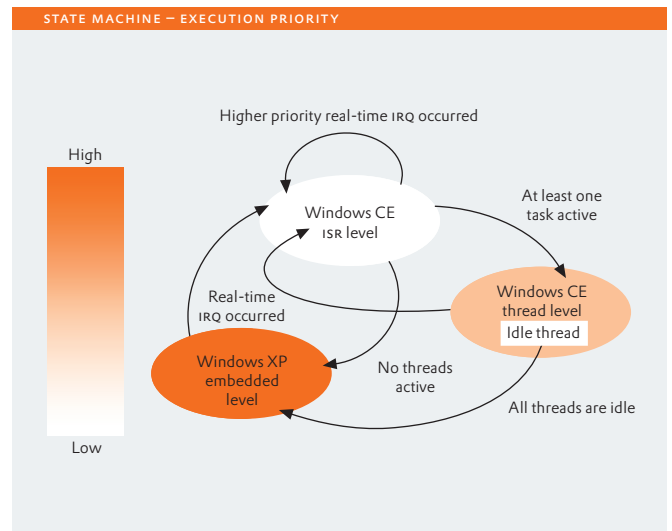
STATE MACHINE – EXECUTION PRIORITY

Higher priority real-time IRQ occurred

High

Low

Windows CE
ISR level

At least one task active

Windows CE thread level

Idle thread

Real-time IRQ occurred

Windows XP embedded level

No threads active

All threads are idle